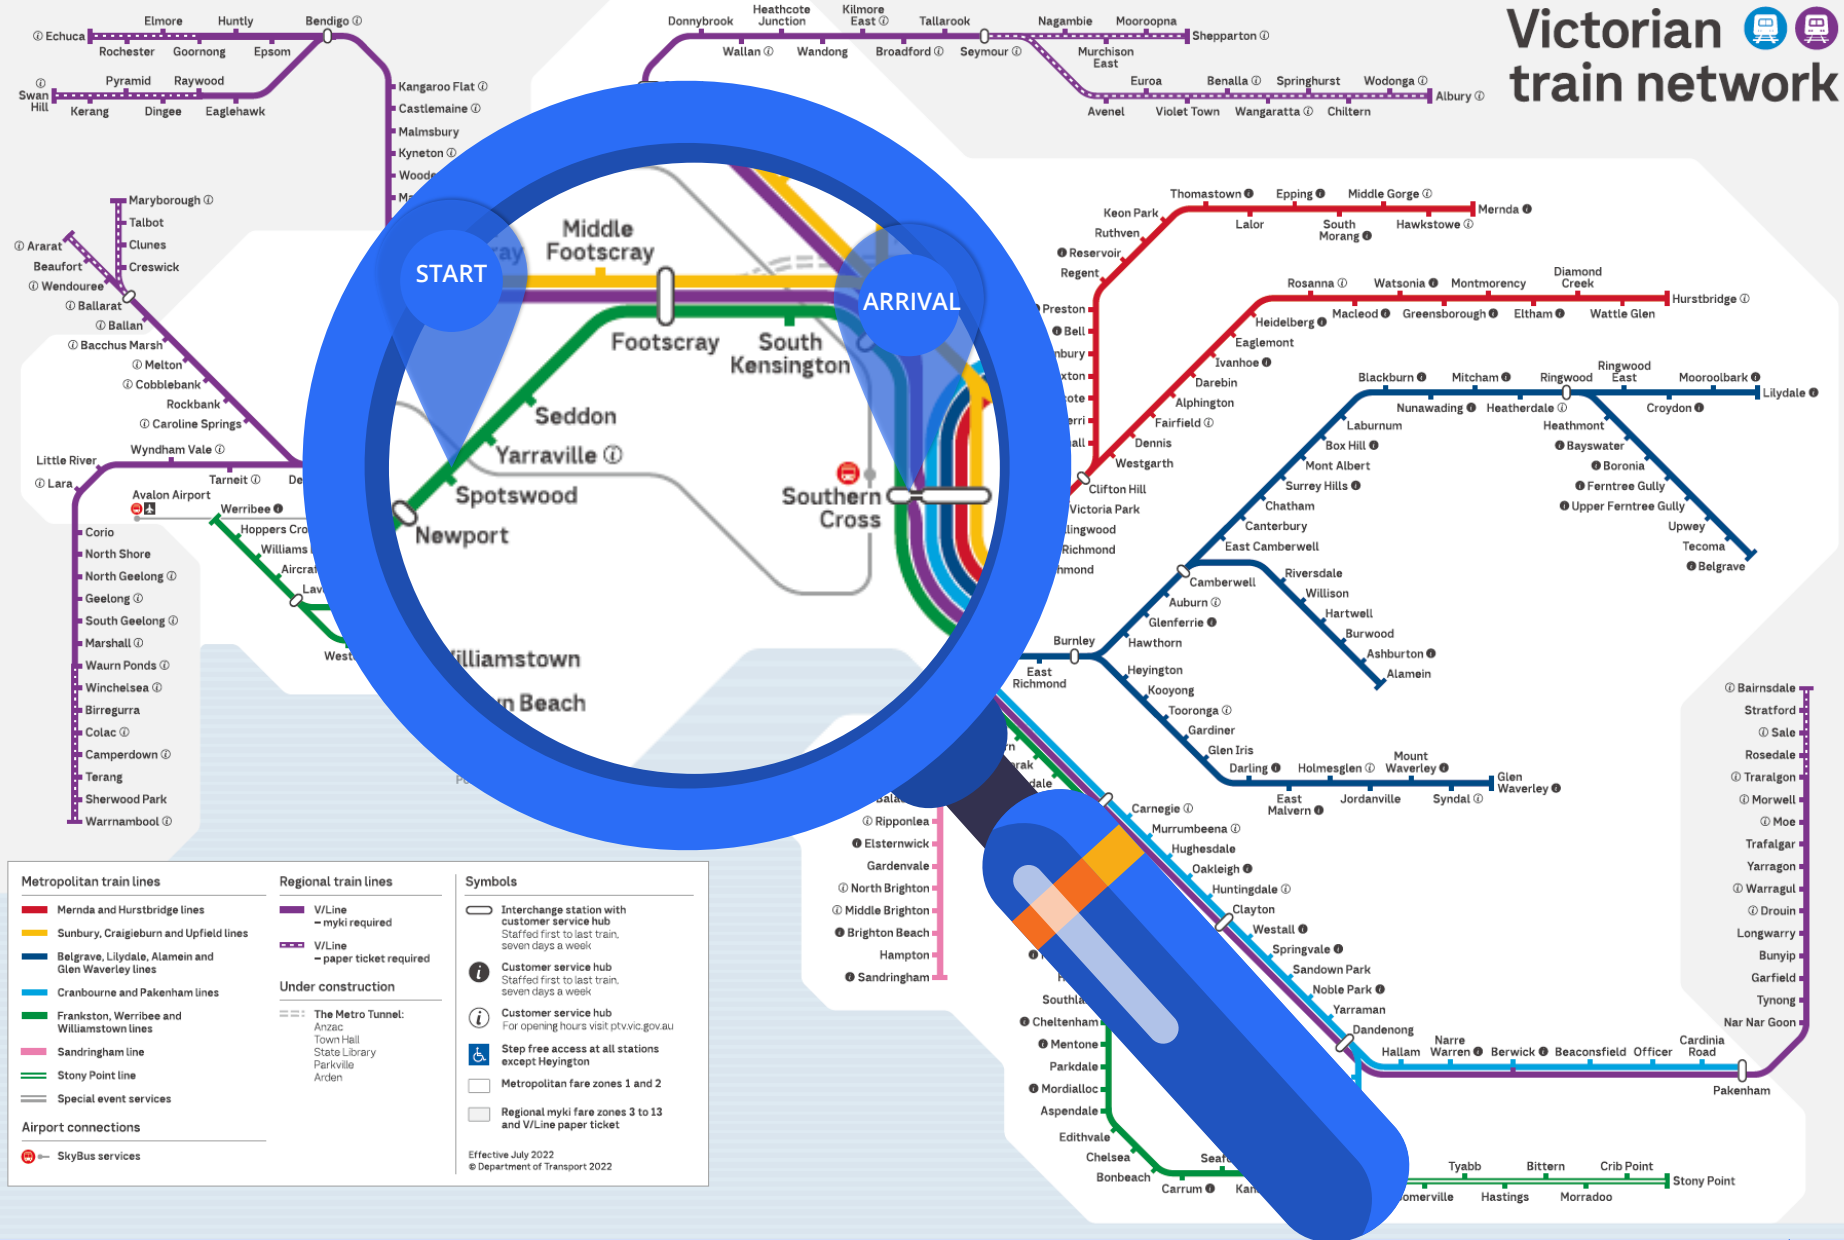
Victorian train network

Echuca, Elmore, Huntly, Bendigo, Rochester, Goornong, Epsom, Swan Hill, Pyramid, Raywood, Kerang, Dingee, Eaglehawk, Kangaroo Flat, Castlemaine, Malmsbury, Kyneton, Wood

Heathcote Junction, Kilmore East, Donnybrook, Tallarook, Nagambie, Mooroopna, Shepparton, Wallan, Wandong, Broadford, Seymour, Murchison East, Euroa, Benalla, Springhurst, Wodonga, Albury, Avenel, Violet Town, Wangaratta, Chiltern

Maryborough, Talbot, Clunes, Creswick, Ararat, Beaufort, Wendouree, Ballarat, Ballan, Bacchus Marsh, Melton, Cobblebank, Rockbank, Caroline Springs, Wyndham Vale, Little River, Lara, Tarneit, Avalon Airport, Werribee, Hoppers Cro, Williams, Aircra, Lav, West, De

Corio, North Shore, North Geelong, Geelong, South Geelong, Marshall, Waurn Ponds, Winchelsea, Birregurra, Colac, Camperdown, Terang, Sherwood Park, Warrnambool

Middle Footscray, START, ARRIVAL, Footscray, South Kensington, Seddon, Yarraville, Spotswood, Newport, Southern Cross, illiamstown, n Beach

Thomastown, Epping, Middle Gorge, Mernda, Keon Park, Lalor, South Morang, Hawkstowe, Ruthven, Reservoir, Regent, Preston, Bell, nbury, xton, ote, erri, all, Rosanna, Watsonia, Montmorency, Diamond Creek, Hurstbridge, Heidelberg, Macleod, Greensborough, Eltham, Wattle Glen, Eaglemont, Ivanhoe, Darebin, Alphington, Fairfield, Dennis, Westgarth, Clifton Hill, Victoria Park, lingwood, Richmond, hmond

Blackburn, Mitcham, Ringwood, Ringwood East, Mooroolbark, Lilydale, Nunawading, Heatherdale, Croydon, Laburnum, Heathmont, Box Hill, Bayswater, Mont Albert, Boronia, Surrey Hills, Ferntree Gully, Chatham, Upper Ferntree Gully, Canterbury, Upwey, East Camberwell, Tecoma, Belgrave, Camberwell, Riversdale, Auburn, Willison, Glenferrie, Hartwell, Hawthorn, Burwood, Burnley, Ashburton, East Richmond, Alamein, Heyington, Kooyong, Tooronga, Gardiner, Glen Iris, Darling, Holmesglen, Mount Waverley, Glen Waverley, East Malvern, Jordanville, Syndal

Carnegie, Murrumbeena, Hughesdale, Oakleigh, Huntingdale, Clayton, Westall, Springvale, Sandown Park, Noble Park, Yarraman, Dandenong, Hallam, Narre Warren, Berwick, Beaconsfield, Officer, Cardinia Road, Pakenham

Bala, Ripponlea, Elsternwick, Gardenvale, North Brighton, Middle Brighton, Brighton Beach, Hampton, Sandringham, n, rak, dale

Bairnsdale, Stratford, Sale, Rosedale, Traralgon, Morwell, Moe, Trafalgar, Yarragon, Warragul, Drouin, Longwarry, Bunyip, Garfield, Tynong, Nar Nar Goon

Southla, Cheltenham, Mentone, Parkdale, Mordialloc, Aspendale, Edithvale, Chelsea, Bonbeach, Carrum, Sea, Kan, Tyabb, Bittern, Crib Point, Stony Point, omerville, Hastings, Morradoo

Metropolitan train lines
Mernda and Hurstbridge lines
Sunbury, Craigieburn and Upfield lines
Belgrave, Lilydale, Alamein and Glen Waverley lines
Cranbourne and Pakenham lines
Frankston, Werribee and Williamstown lines
Sandringham line
Stony Point line
Special event services

Airport connections
SkyBus services

Regional train lines
V/Line – myki required
V/Line – paper ticket required

Under construction
The Metro Tunnel: Anzac, Town Hall, State Library, Parkville, Arden

Symbols
Interchange station with customer service hub Staffed first to last train, seven days a week
Customer service hub Staffed first to last train, seven days a week
Customer service hub For opening hours visit ptv.vic.gov.au
Step free access at all stations except Heyington
Metropolitan fare zones 1 and 2
Regional myki fare zones 3 to 13 and V/Line paper ticket

Effective July 2022
© Department of Transport 2022